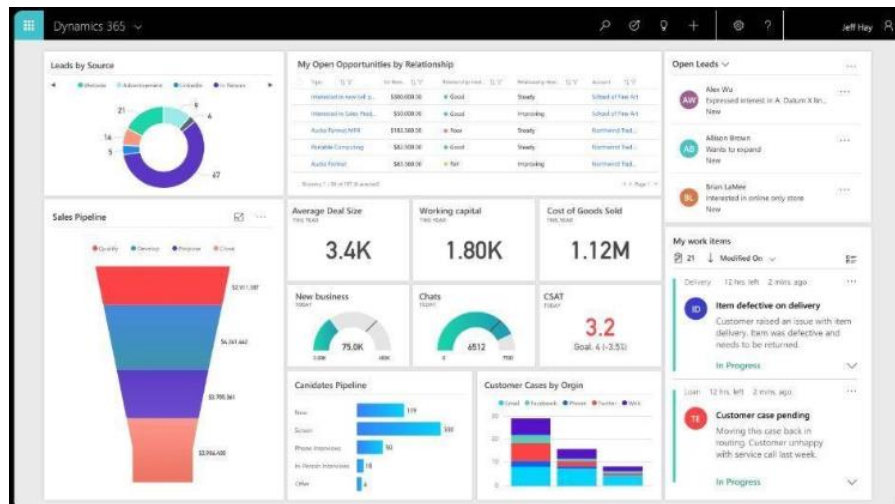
Dynamics 365

Jeff Hay

Leads by Source

Website Advertisement LinkedIn In Person

21
9
6
14
5
67

My Open Opportunities by Relationship

| Topic | Est. Rev. | Relationship Hea. | Relationship Hea. | Account |
|---|---|---|---|---|
| Interested in new fall p... | $500,000.00 | Good | Steady | School of Fine Art |
| Interested in Sales Past... | $50,000.00 | Good | Improving | School of Fine Art |
| Audio Format/MPR | $182,500.00 | Poor | Steady | Northwind Trad... |
| Portable Computing | $82,500.00 | Good | Steady | Northwind Trad... |
| Audio Format | $61,500.00 | Fair | Improving | Northwind Trad... |

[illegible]

Open Leads

Alex Wu
Expressed interest in A. Datum X lin...
New

Allison Brown
Wants to expand
New

Brian LaMee
Interested in online only store
New

Sales Pipeline

Qualify Develop Propose Close

$2,911,087
$4,161,662
$3,700,561
$2,966,400

Average Deal Size
THIS YEAR
3.4K

Working capital
THIS YEAR
1.80K

Cost of Goods Sold
THIS YEAR
1.12M

My work items
21 Modified On

Delivery 12 hrs left 2 mins ago
Item defective on delivery
Customer raised an issue with item delivery. Item was defective and needs to be returned.
In Progress

New business
TODAY
75.0K
0.00K 100K

Chats
TODAY
6512
0 7000

CSAT
TODAY
3.2
Goal: 4 (-3.5%)

Loan 12 hrs left 2 mins ago
Customer case pending
Moving this case back in routing. Customer unhappy with service call last week.
In Progress

Canidates Pipeline

New 119
Screen 330
Phone Interviews 90
In Person Interviews 18
Offer 4

Customer Cases by Orgin

Email Facebook Phone Twitter Web

30
20
10
0